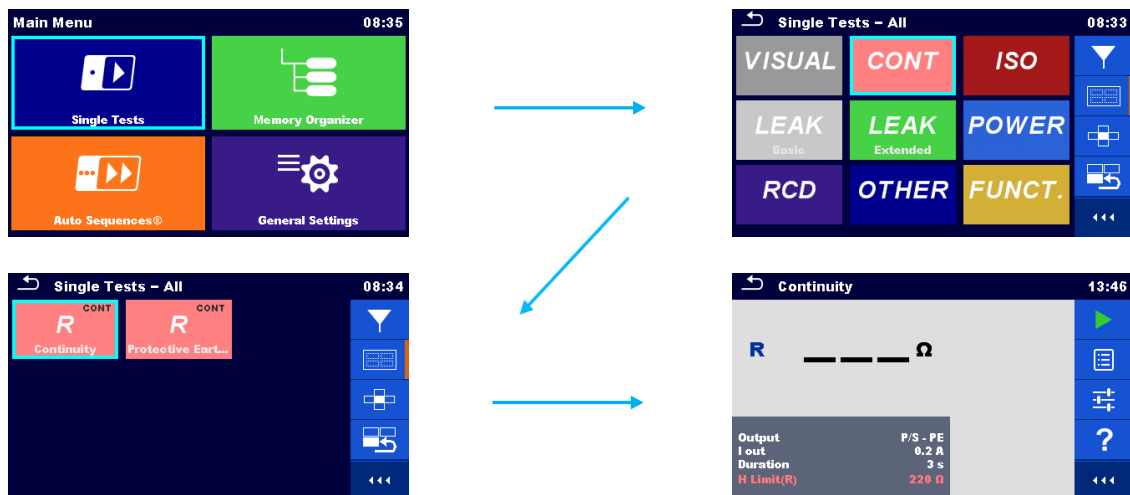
Main Menu 08:35

Single Tests

Memory Organizer

Auto Sequences®

General Settings

Single Tests – All 08:33

VISUAL

CONT

ISO

LEAK
Basic

LEAK
Extended

POWER

RCD

OTHER

FUNCT.

Single Tests – All 08:34

CONT
R
Continuity

CONT
R
Protective Eart...

Continuity 13:46

R \_\_\_ Ω

| Output | P/S - PE |
|---|---|
| I out | 0.2 A |
| Duration | 3 s |
| H Limit(R) | 220 Ω |

?